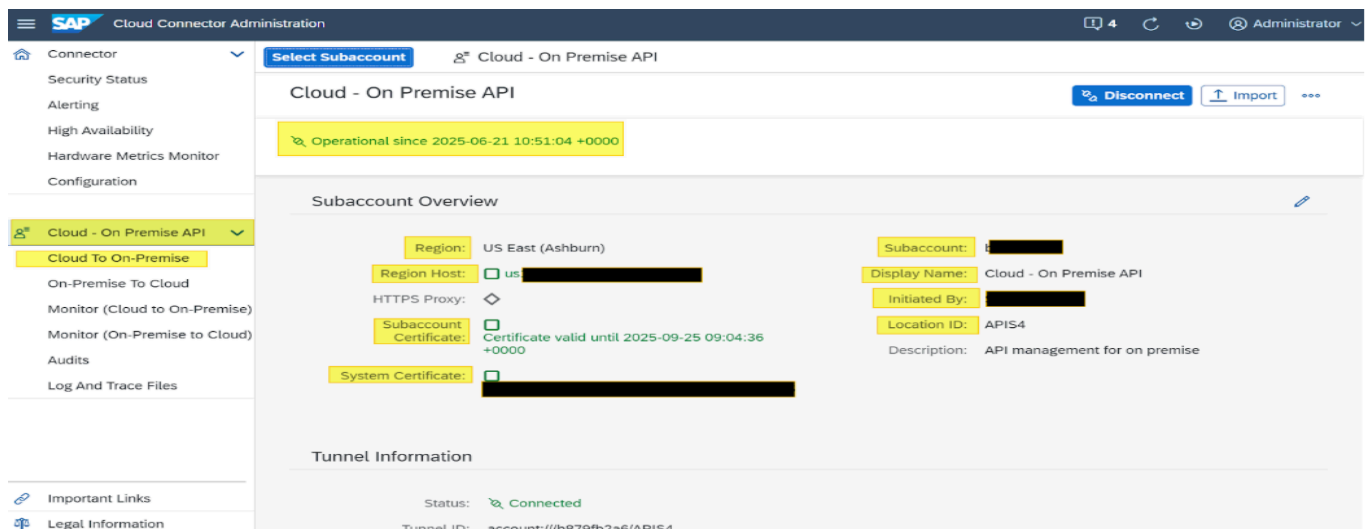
SAP Cloud Connector Administration

4

Administrator

Connector
Security Status
Alerting
High Availability
Hardware Metrics Monitor
Configuration

Cloud - On Premise API
Cloud To On-Premise
On-Premise To Cloud
Monitor (Cloud to On-Premise)
Monitor (On-Premise to Cloud)
Audits
Log And Trace Files

Important Links
Legal Information

Select Subaccount

Cloud - On Premise API

Cloud - On Premise API

Disconnect

Import

Operational since 2025-06-21 10:51:04 +0000

Subaccount Overview

Region: US East (Ashburn)

Region Host: us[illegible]

HTTPS Proxy:

Subaccount Certificate: Certificate valid until 2025-09-25 09:04:36 +0000

System Certificate: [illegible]

Subaccount: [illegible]

Display Name: Cloud - On Premise API

Initiated By: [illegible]

Location ID: APIS4

Description: API management for on premise

Tunnel Information

Status: Connected

Tunnel ID: account://b979fb2a6/APIS4